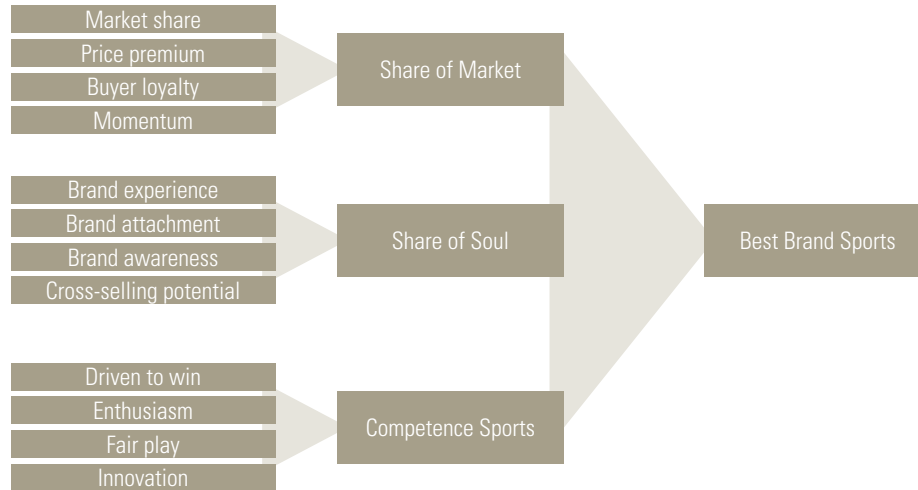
Market share
Price premium
Buyer loyalty
Momentum

Share of Market

Brand experience
Brand attachment
Brand awareness
Cross-selling potential

Share of Soul

Driven to win
Enthusiasm
Fair play
Innovation

Competence Sports

Best Brand Sports